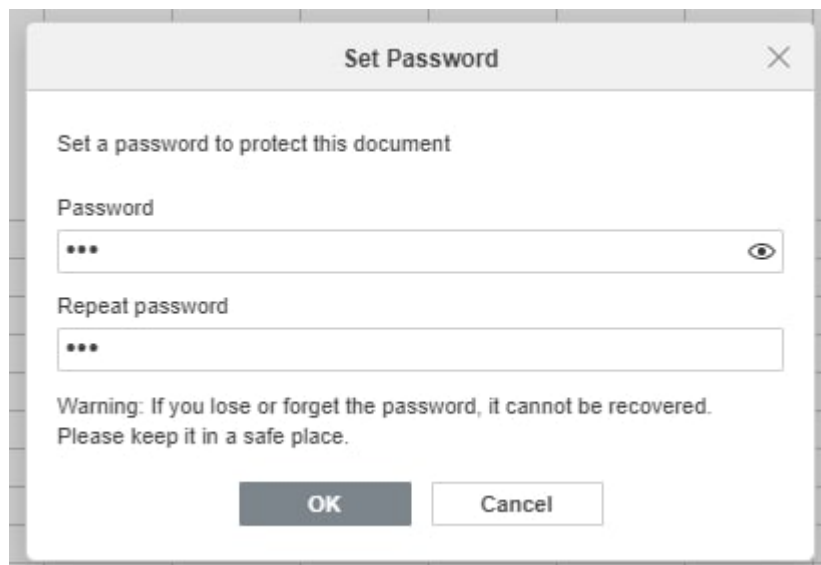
Set Password

Set a password to protect this document

Password

•••

Repeat password

•••

Warning: If you lose or forget the password, it cannot be recovered. Please keep it in a safe place.

OK

Cancel